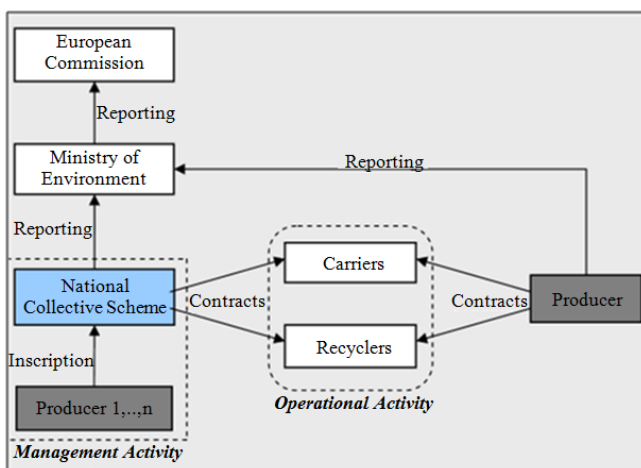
European Commission

Reporting

Ministry of Environment

Reporting

Reporting

National Collective Scheme

Contracts

Carriers

Recyclers

Contracts

Producer

Inscription

Producer 1,..,n

Operational Activity

Management Activity